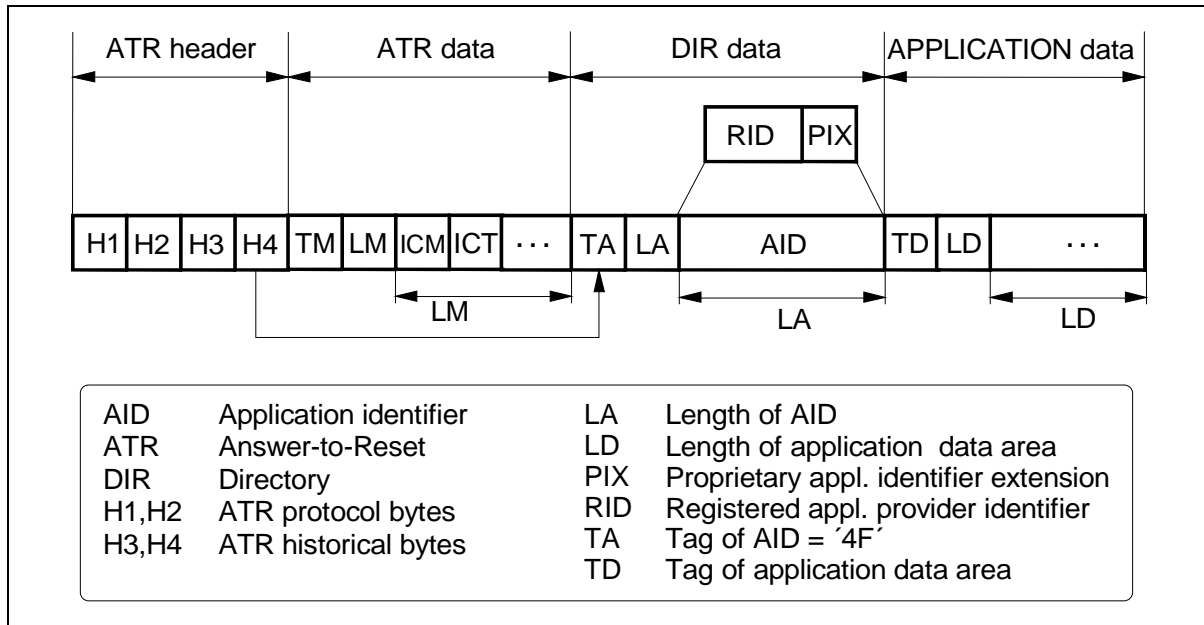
ATR header

ATR data

DIR data

APPLICATION data

RID

PIX

H1

H2

H3

H4

TM

LM

ICM

ICT

. . .

TA

LA

AID

TD

LD

. . .

LM

LA

LD

AID Application identifier
ATR Answer-to-Reset
DIR Directory
H1,H2 ATR protocol bytes
H3,H4 ATR historical bytes

LA Length of AID
LD Length of application data area
PIX Proprietary appl. identifier extension
RID Registered appl. provider identifier
TA Tag of AID = ´4F´
TD Tag of application data area